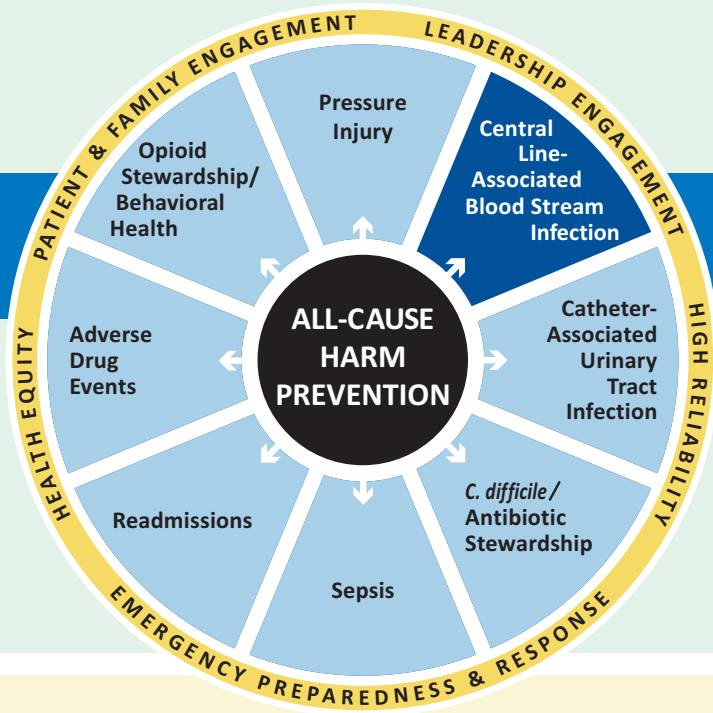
ALL-CAUSE HARM PREVENTION

Pressure Injury

Central Line-Associated Blood Stream Infection

Catheter-Associated Urinary Tract Infection

C. difficile / Antibiotic Stewardship

Sepsis

Readmissions

Adverse Drug Events

Opioid Stewardship/ Behavioral Health

PATIENT & FAMILY ENGAGEMENT

LEADERSHIP ENGAGEMENT

HIGH RELIABILITY

EMERGENCY PREPAREDNESS & RESPONSE

HEALTH EQUITY